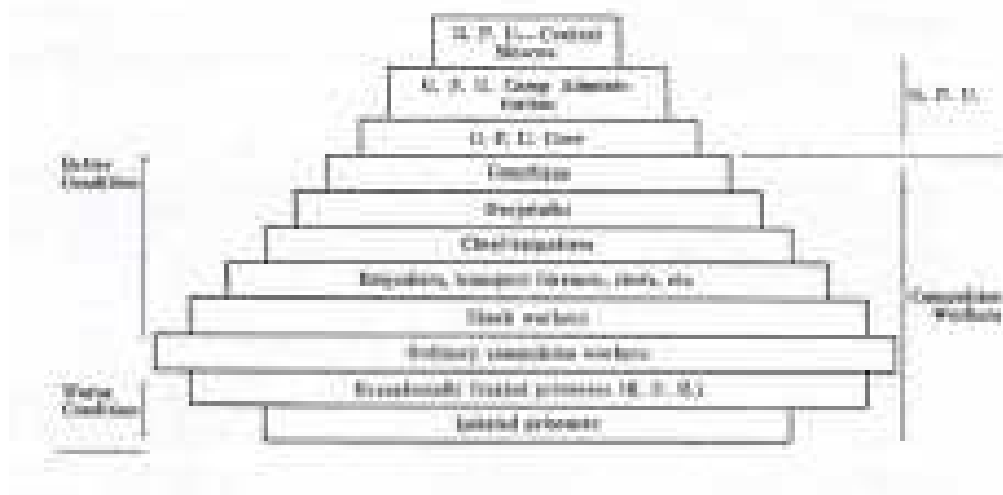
N. P. D.—Central Bureau

N. P. D. Camp Administration

N. P. D. Crew

Trustys

Hospital

Chief inspectors

Inspectors, transport foremen, clerks, etc.

Shock workers

Ordinary commodities workers

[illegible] (forced prisoners) (K. R. D.)

Isolated prisoners

Better Conditions

Worse Conditions

N. P. D.

Commodities Workers